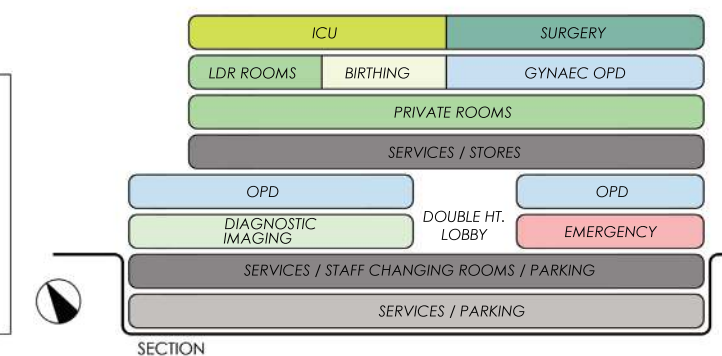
ICU

SURGERY

LDR ROOMS

BIRTHING

GYNAEC OPD

PRIVATE ROOMS

SERVICES / STORES

OPD

OPD

DIAGNOSTIC IMAGING

DOUBLE HT. LOBBY

EMERGENCY

SERVICES / STAFF CHANGING ROOMS / PARKING

SERVICES / PARKING

SECTION